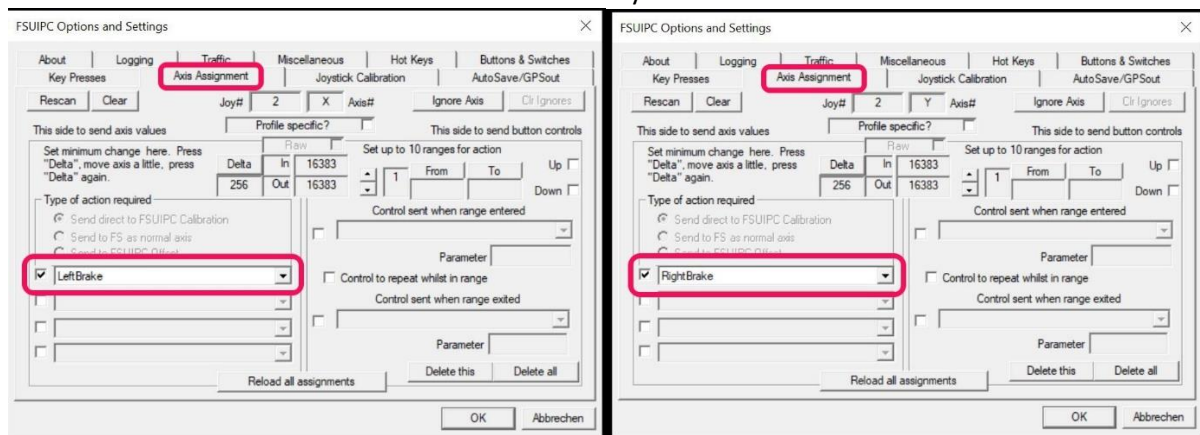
FSUIPC Options and Settings

About | Logging | Traffic | Miscellaneous | Hot Keys | Buttons & Switches
Key Presses | Axis Assignment | Joystick Calibration | AutoSave/GPSout

Rescan | Clear | Joy# 2 | X | Axis# | Ignore Axis | Clr Ignores

Profile specific?

This side to send axis values

This side to send button controls

Raw

Set minimum change here. Press "Delta", move axis a little, press "Delta" again.

Delta 256 | In 16383 | Out 16383

Set up to 10 ranges for action

1 | From | To

Up
Down

Type of action required

Send direct to FSUIPC Calibration
Send to FS as normal axis
Send to FSUIPC Offset

LeftBrake

Control sent when range entered

Parameter

Control to repeat whilst in range

Control sent when range exited

Parameter

Reload all assignments

Delete this | Delete all

OK | Abbrechen

FSUIPC Options and Settings

About | Logging | Traffic | Miscellaneous | Hot Keys | Buttons & Switches
Key Presses | Axis Assignment | Joystick Calibration | AutoSave/GPSout

Rescan | Clear | Joy# 2 | Y | Axis# | Ignore Axis | Clr Ignores

Profile specific?

This side to send axis values

This side to send button controls

Raw

Set minimum change here. Press "Delta", move axis a little, press "Delta" again.

Delta 256 | In 16383 | Out 16383

Set up to 10 ranges for action

1 | From | To

Up
Down

Type of action required

Send direct to FSUIPC Calibration
Send to FS as normal axis
Send to FSUIPC Offset

RightBrake

Control sent when range entered

Parameter

Control to repeat whilst in range

Control sent when range exited

Parameter

Reload all assignments

Delete this | Delete all

OK | Abbrechen